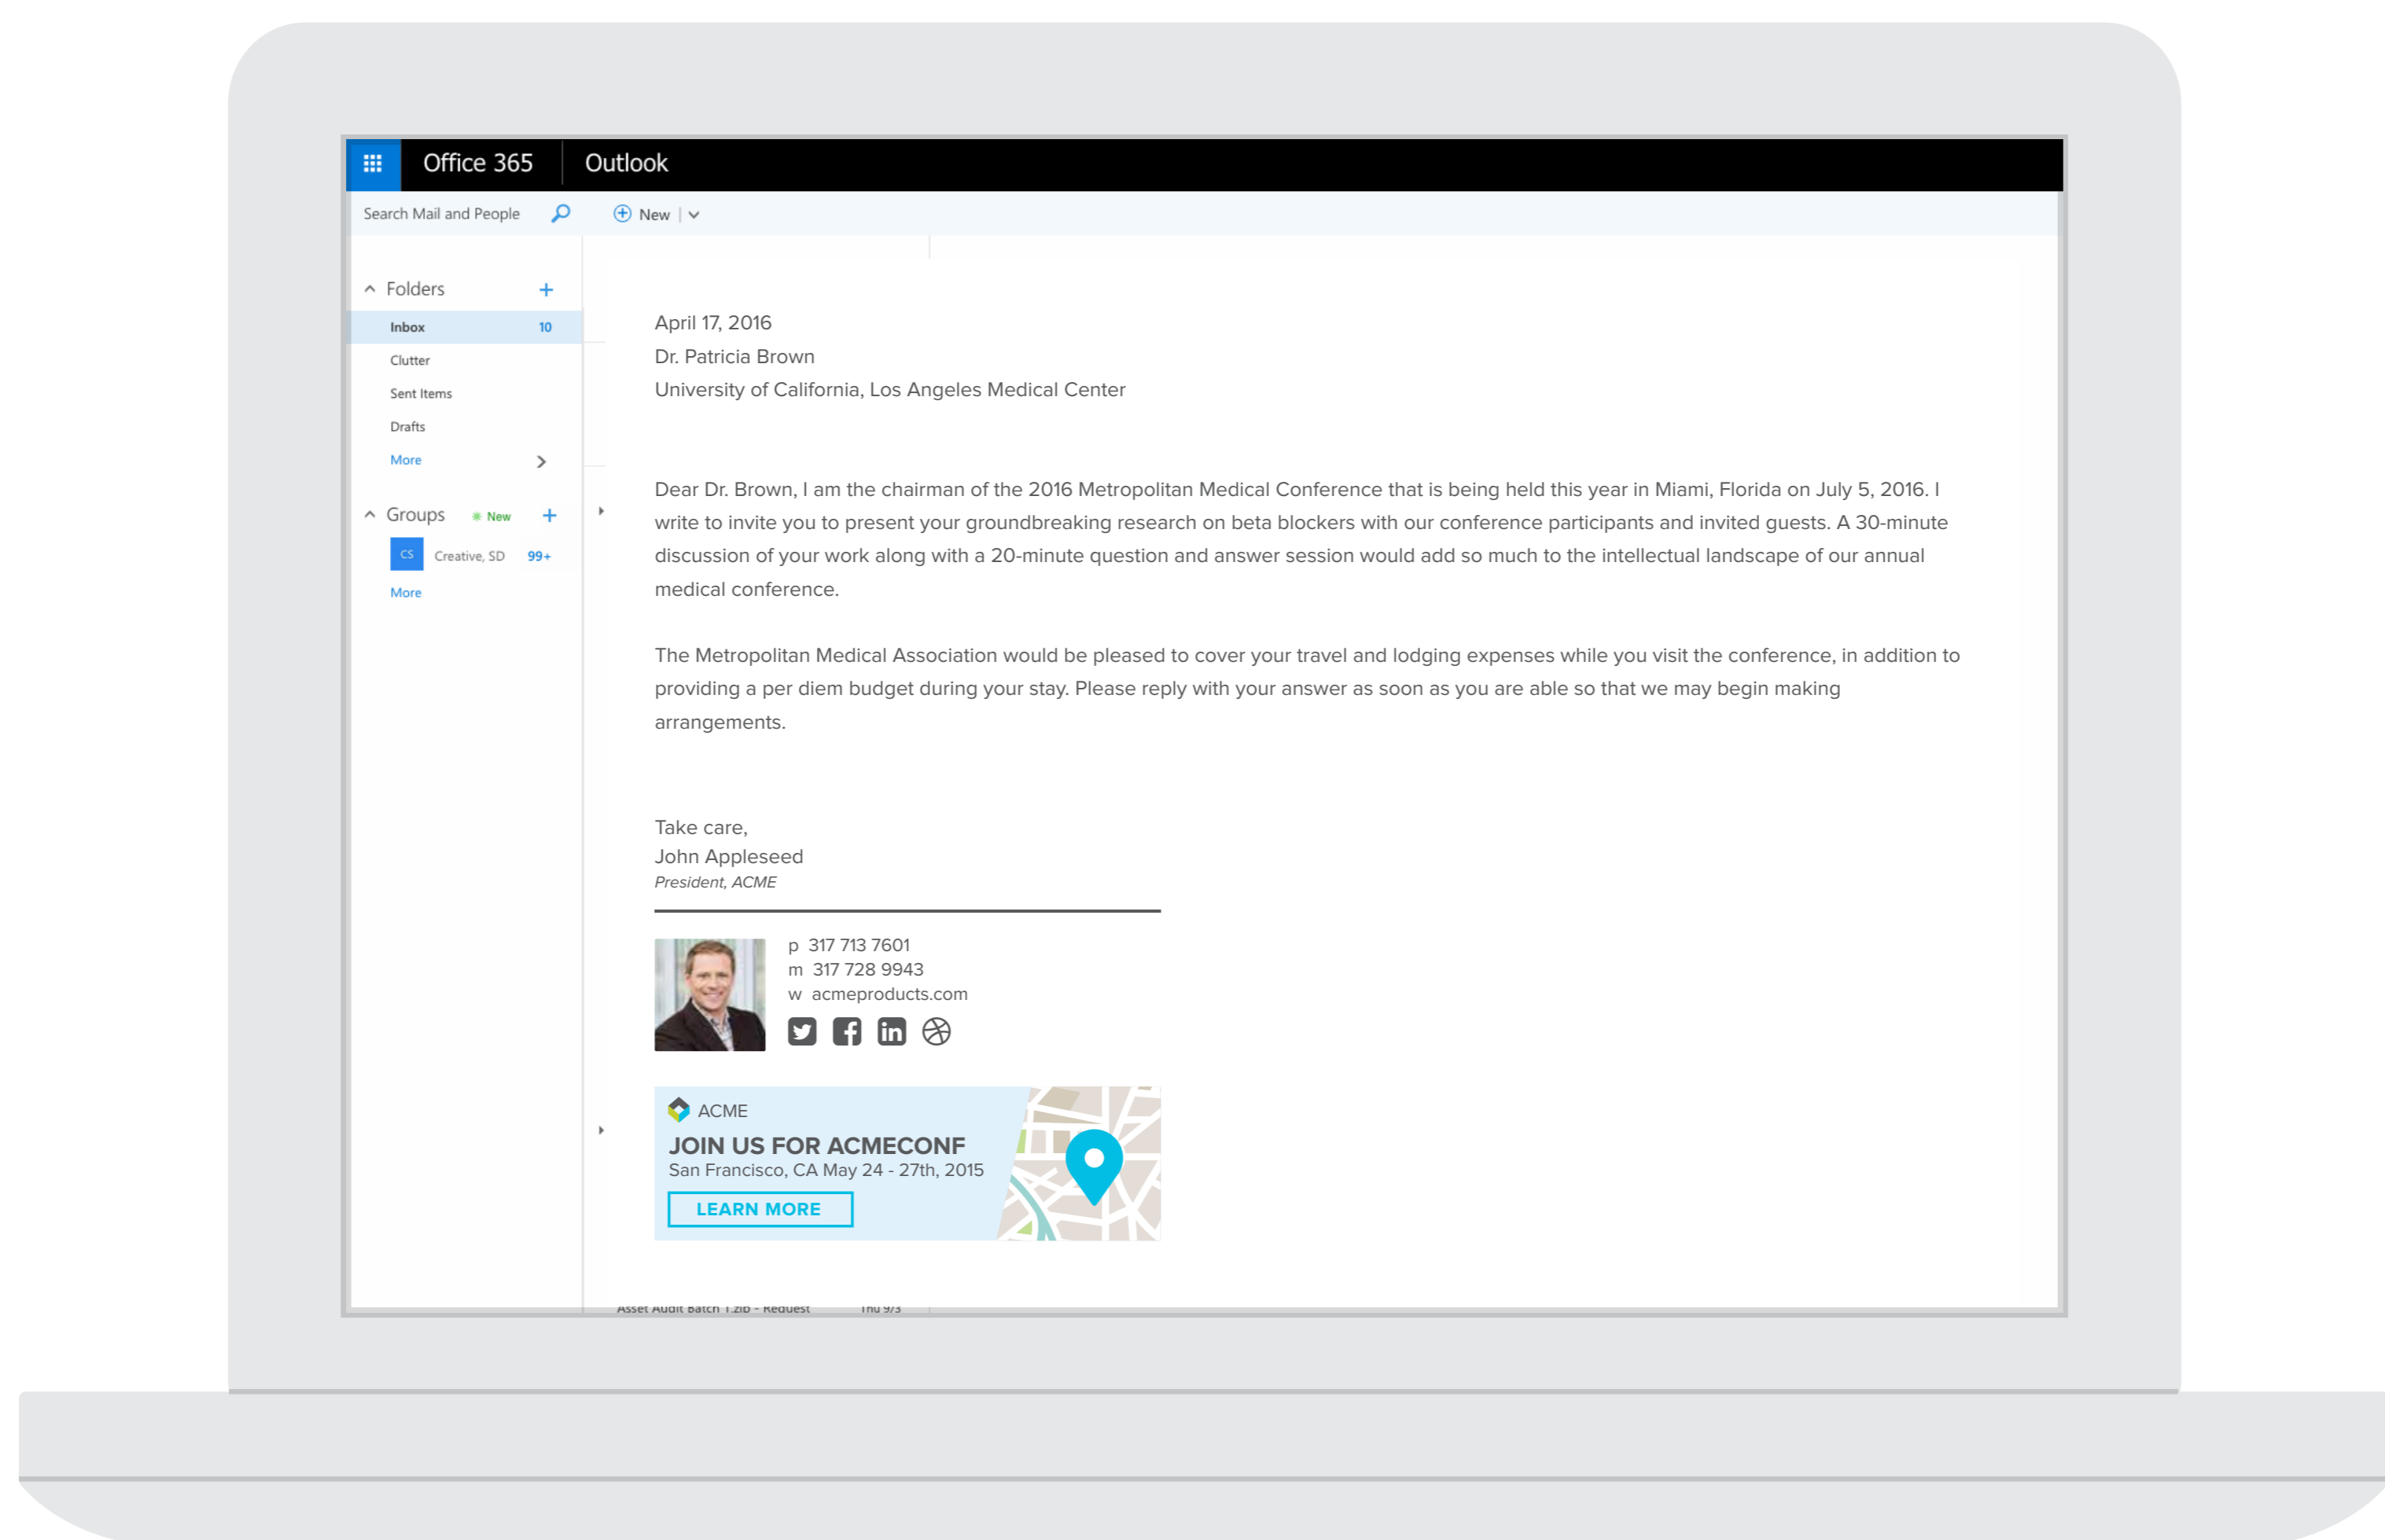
Office 365 Outlook

Search Mail and People

New

Folders

Inbox 10

Clutter

Sent Items

Drafts

More

Groups New

CS Creative, SD 99+

More

April 17, 2016
Dr. Patricia Brown
University of California, Los Angeles Medical Center

Dear Dr. Brown, I am the chairman of the 2016 Metropolitan Medical Conference that is being held this year in Miami, Florida on July 5, 2016. I write to invite you to present your groundbreaking research on beta blockers with our conference participants and invited guests. A 30-minute discussion of your work along with a 20-minute question and answer session would add so much to the intellectual landscape of our annual medical conference.

The Metropolitan Medical Association would be pleased to cover your travel and lodging expenses while you visit the conference, in addition to providing a per diem budget during your stay. Please reply with your answer as soon as you are able so that we may begin making arrangements.

Take care,
John Appleseed
President, ACME

p 317 713 7601
m 317 728 9943
w acmeproducts.com

ACME
JOIN US FOR ACMECONF
San Francisco, CA May 24 - 27th, 2015
LEARN MORE

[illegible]